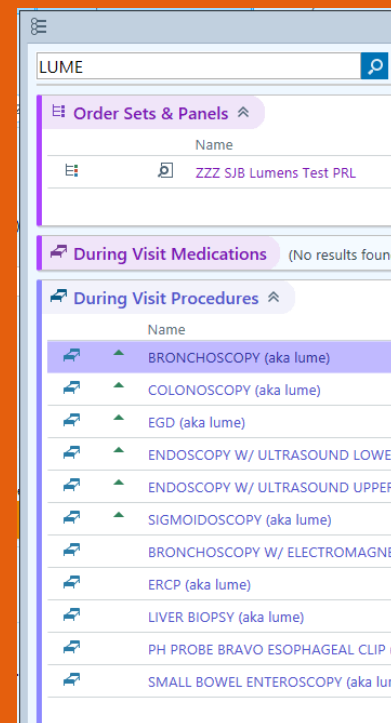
LUME

Order Sets & Panels

| Name |
|---|
| ZZZ SJB Lumens Test PRL |

During Visit Medications (No results foun

During Visit Procedures

| Name |
|---|
| BRONCHOSCOPY (aka lume) |
| COLONOSCOPY (aka lume) |
| EGD (aka lume) |
| ENDOSCOPY W/ ULTRASOUND LOWE |
| ENDOSCOPY W/ ULTRASOUND UPPER |
| SIGMOIDOSCOPY (aka lume) |
| BRONCHOSCOPY W/ ELECTROMAGNE |
| ERCP (aka lume) |
| LIVER BIOPSY (aka lume) |
| PH PROBE BRAVO ESOPHAGEAL CLIP ( |
| SMALL BOWEL ENTEROSCOPY (aka lu |